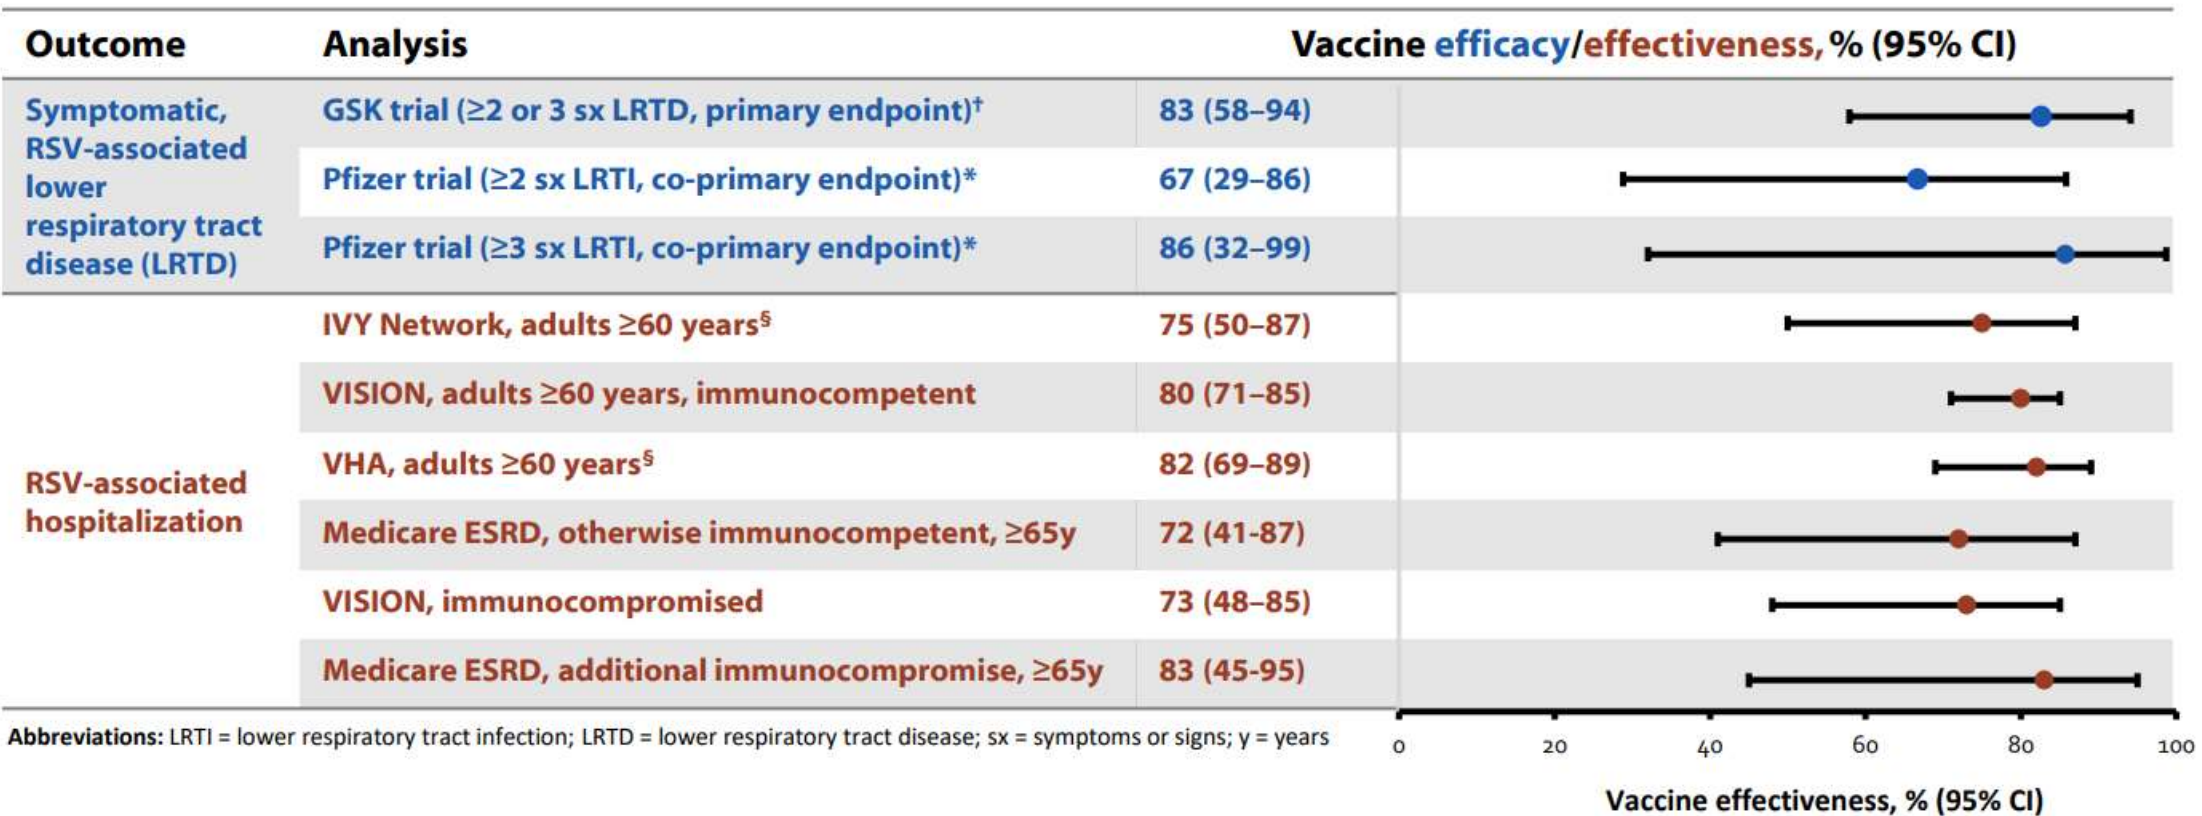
| Outcome | Analysis | Vaccine efficacy/effectiveness, % (95% CI) |
|---|---|---|
| Symptomatic, RSV-associated lower respiratory tract disease (LRTD) | GSK trial (≥2 or 3 sx LRTD, primary endpoint)$^{\dagger}$ | 83 (58–94) |
| | Pfizer trial (≥2 sx LRTI, co-primary endpoint)* | 67 (29–86) |
| | Pfizer trial (≥3 sx LRTI, co-primary endpoint)* | 86 (32–99) |
| RSV-associated hospitalization | IVY Network, adults ≥60 years$^{\S}$ | 75 (50–87) |
| | VISION, adults ≥60 years, immunocompetent | 80 (71–85) |
| | VHA, adults ≥60 years$^{\S}$ | 82 (69–89) |
| | Medicare ESRD, otherwise immunocompetent, ≥65y | 72 (41-87) |
| | VISION, immunocompromised | 73 (48–85) |
| | Medicare ESRD, additional immunocompromise, ≥65y | 83 (45-95) |

Abbreviations: LRTI = lower respiratory tract infection; LRTD = lower respiratory tract disease; sx = symptoms or signs; y = years

0 20 40 60 80 100

Vaccine effectiveness, % (95% CI)